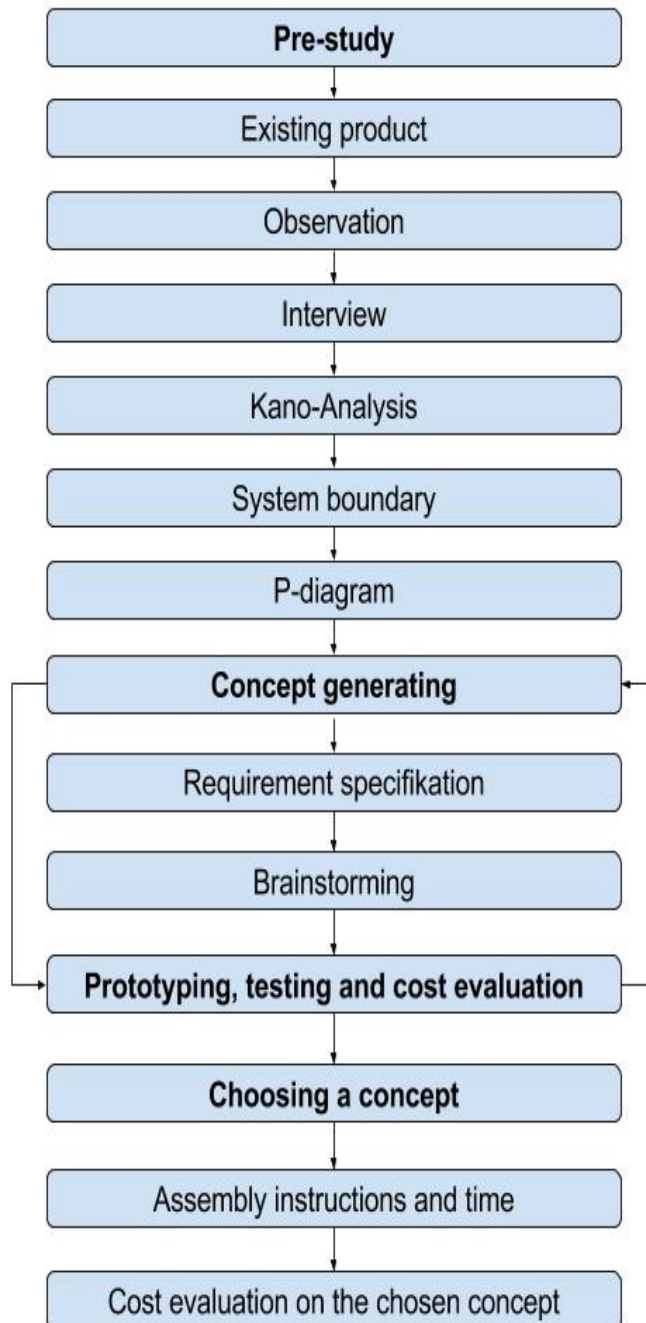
Pre-study

Existing product

Observation

Interview

Kano-Analysis

System boundary

P-diagram

Concept generating

Requirement specifikation

Brainstorming

Prototyping, testing and cost evaluation

Choosing a concept

Assembly instructions and time

Cost evaluation on the chosen concept